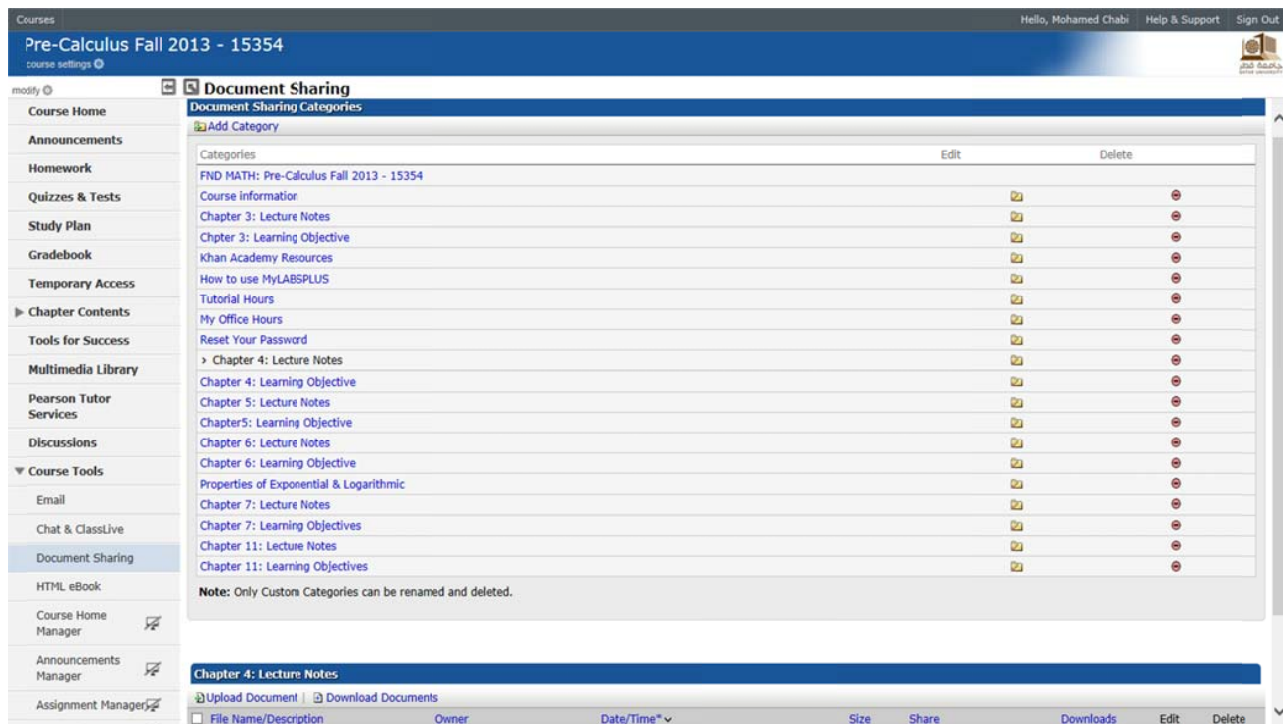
Courses

Hello, Mohamed Chabi | Help & Support | Sign Out

Pre-Calculus Fall 2013 - 15354

course settings

modify

Course Home
Announcements
Homework
Quizzes & Tests
Study Plan
Gradebook
Temporary Access
Chapter Contents
Tools for Success
Multimedia Library
Pearson Tutor Services
Discussions
Course Tools
Email
Chat & ClassLive
Document Sharing
HTML eBook
Course Home Manager
Announcements Manager
Assignment Manager

Document Sharing

Document Sharing Categories

Add Category

| Categories | Edit | Delete |
|---|---|---|
| FND MATH: Pre-Calculus Fall 2013 - 15354 | | |
| Course information | | |
| Chapter 3: Lecture Notes | | |
| Chpter 3: Learning Objective | | |
| Khan Academy Resources | | |
| How to use MyLABSPLUS | | |
| Tutorial Hours | | |
| My Office Hours | | |
| Reset Your Password | | |
| › Chapter 4: Lecture Notes | | |
| Chapter 4: Learning Objective | | |
| Chapter 5: Lecture Notes | | |
| Chapter5: Learning Objective | | |
| Chapter 6: Lecture Notes | | |
| Chapter 6: Learning Objective | | |
| Properties of Exponential & Logarithmic | | |
| Chapter 7: Lecture Notes | | |
| Chapter 7: Learning Objectives | | |
| Chapter 11: Lecture Notes | | |
| Chapter 11: Learning Objectives | | |

Note: Only Custom Categories can be renamed and deleted.

Chapter 4: Lecture Notes

Upload Document | Download Documents

| File Name/Description | Owner | Date/Time* | Size | Share | Downloads | Edit | Delete |
|---|---|---|---|---|---|---|---|